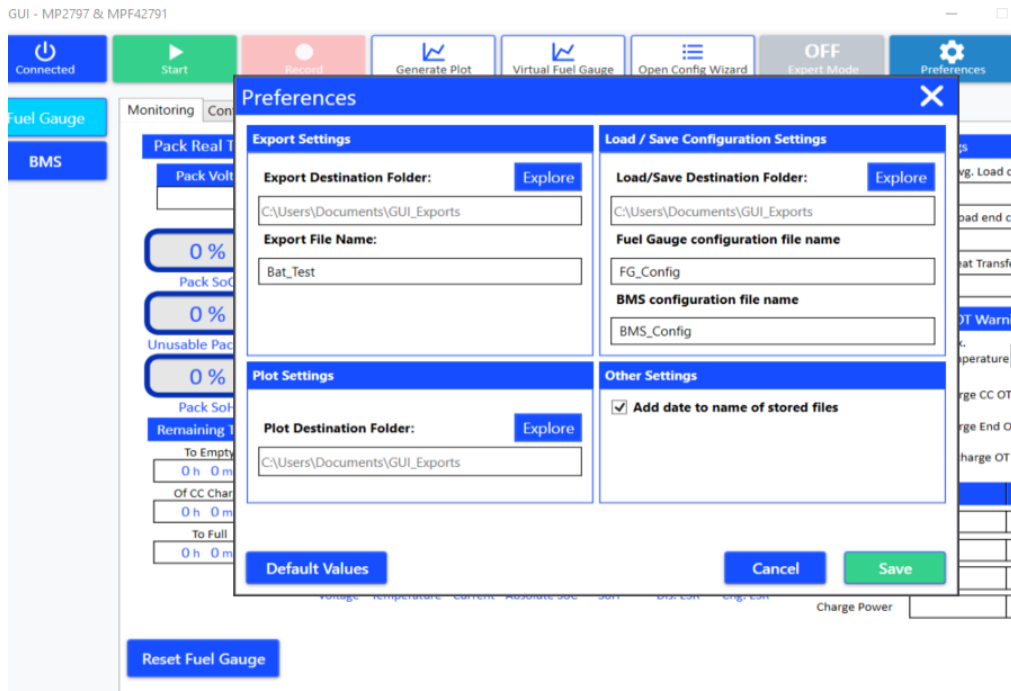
GUI - MP2797 & MPF42791

Connected
Start
Record
Generate Plot
Virtual Fuel Gauge
Open Config Wizard
OFF
Expert Mode
Preferences

uel Gauge
BMS

Monitoring
Con
Pack Real T
Pack Volt
0 %
Pack SoC
0 %
Unusable Pac
0 %
Pack SoH
Remaining T
To Empty
0 h 0 m
Of CC Char
0 h 0 m
To Full
0 h 0 m

Reset Fuel Gauge

vg. Load c
oad end c
eat Transf
T Warni
perature
rge CC OT
rge End O
harge OT
Charge Power

Preferences

Export Settings
Export Destination Folder:
Explore
C:\Users\Documents\GUI_Exports
Export File Name:
Bat_Test

Load / Save Configuration Settings
Load/Save Destination Folder:
Explore
C:\Users\Documents\GUI_Exports
Fuel Gauge configuration file name
FG_Config
BMS configuration file name
BMS_Config

Plot Settings
Plot Destination Folder:
Explore
C:\Users\Documents\GUI_Exports

Other Settings
Add date to name of stored files

Default Values
Cancel
Save